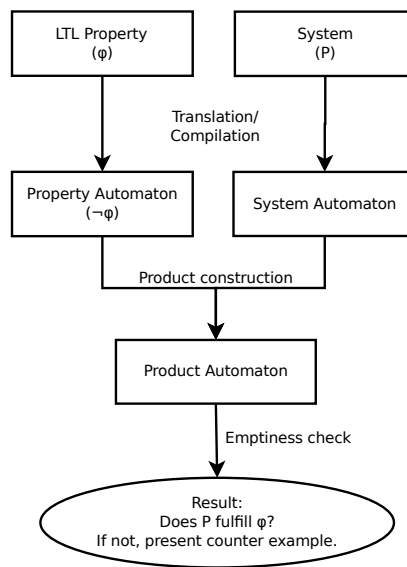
LTL Property
(φ)

System
(P)

Translation/
Compilation

Property Automaton
(¬φ)

System Automaton

Product construction

Product Automaton

Emptiness check

Result:
Does P fulfill φ?
If not, present counter example.